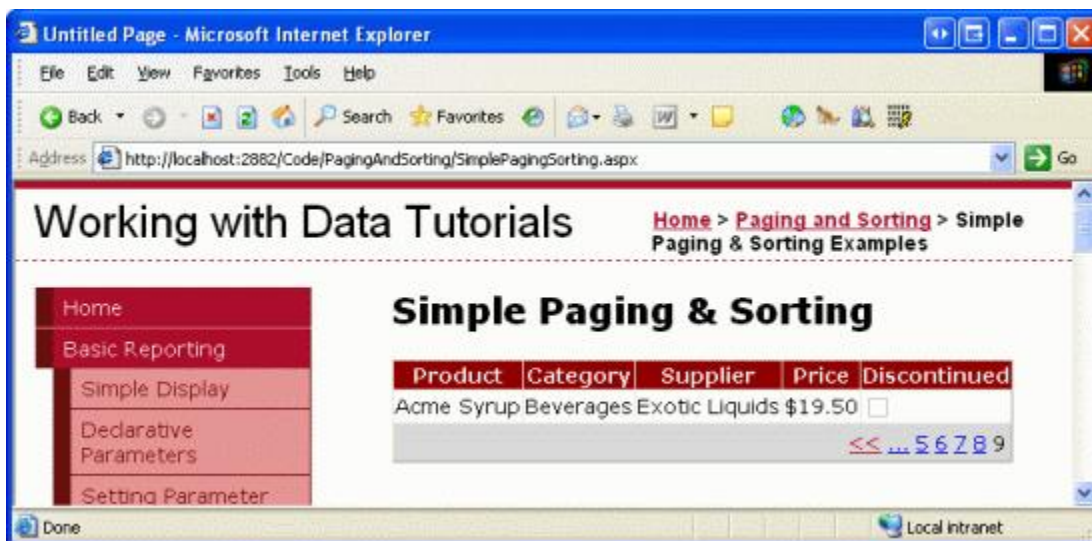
Untitled Page - Microsoft Internet Explorer

File Edit View Favorites Tools Help

Back Search Favorites

Address http://localhost:2882/Code/PagingAndSorting/SimplePagingSorting.aspx Go

Working with Data Tutorials

Home > Paging and Sorting > Simple Paging & Sorting Examples

Home

Basic Reporting

Simple Display

Declarative Parameters

Setting Parameter

Simple Paging & Sorting

| Product | Category | Supplier | Price | Discontinued |
|---|---|---|---|---|
| Acme Syrup | Beverages | Exotic Liquids | \$19.50 | |

<< ... 5 6 7 8 9

Done

Local intranet